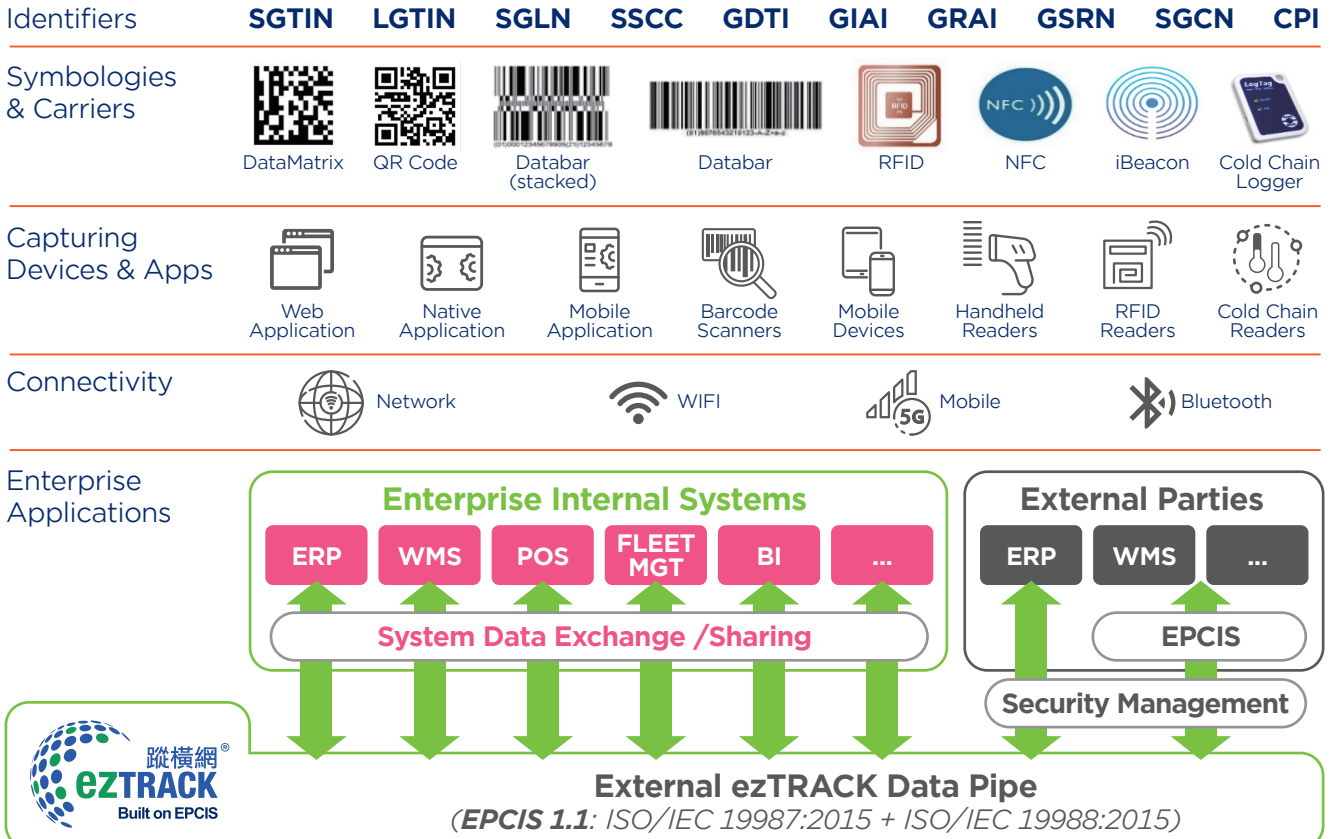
Identifiers SGTIN LGTIN SGLN SSCC GDTI GIAI GRAI GSRN SGCN CPI

Symbologies & Carriers

DataMatrix QR Code Databar (stacked) Databar RFID NFC iBeacon Cold Chain Logger

Capturing Devices & Apps

Web Application Native Application Mobile Application Barcode Scanners Mobile Devices Handheld Readers RFID Readers Cold Chain Readers

Connectivity

Network WIFI 5G Mobile Bluetooth

Enterprise Applications

Enterprise Internal Systems

ERP WMS POS FLEET MGT BI ...

System Data Exchange /Sharing

External Parties

ERP WMS ...

EPCIS

Security Management

蹤橫網® ezTRACK Built on EPCIS

External ezTRACK Data Pipe

(EPCIS 1.1: ISO/IEC 19987:2015 + ISO/IEC 19988:2015)